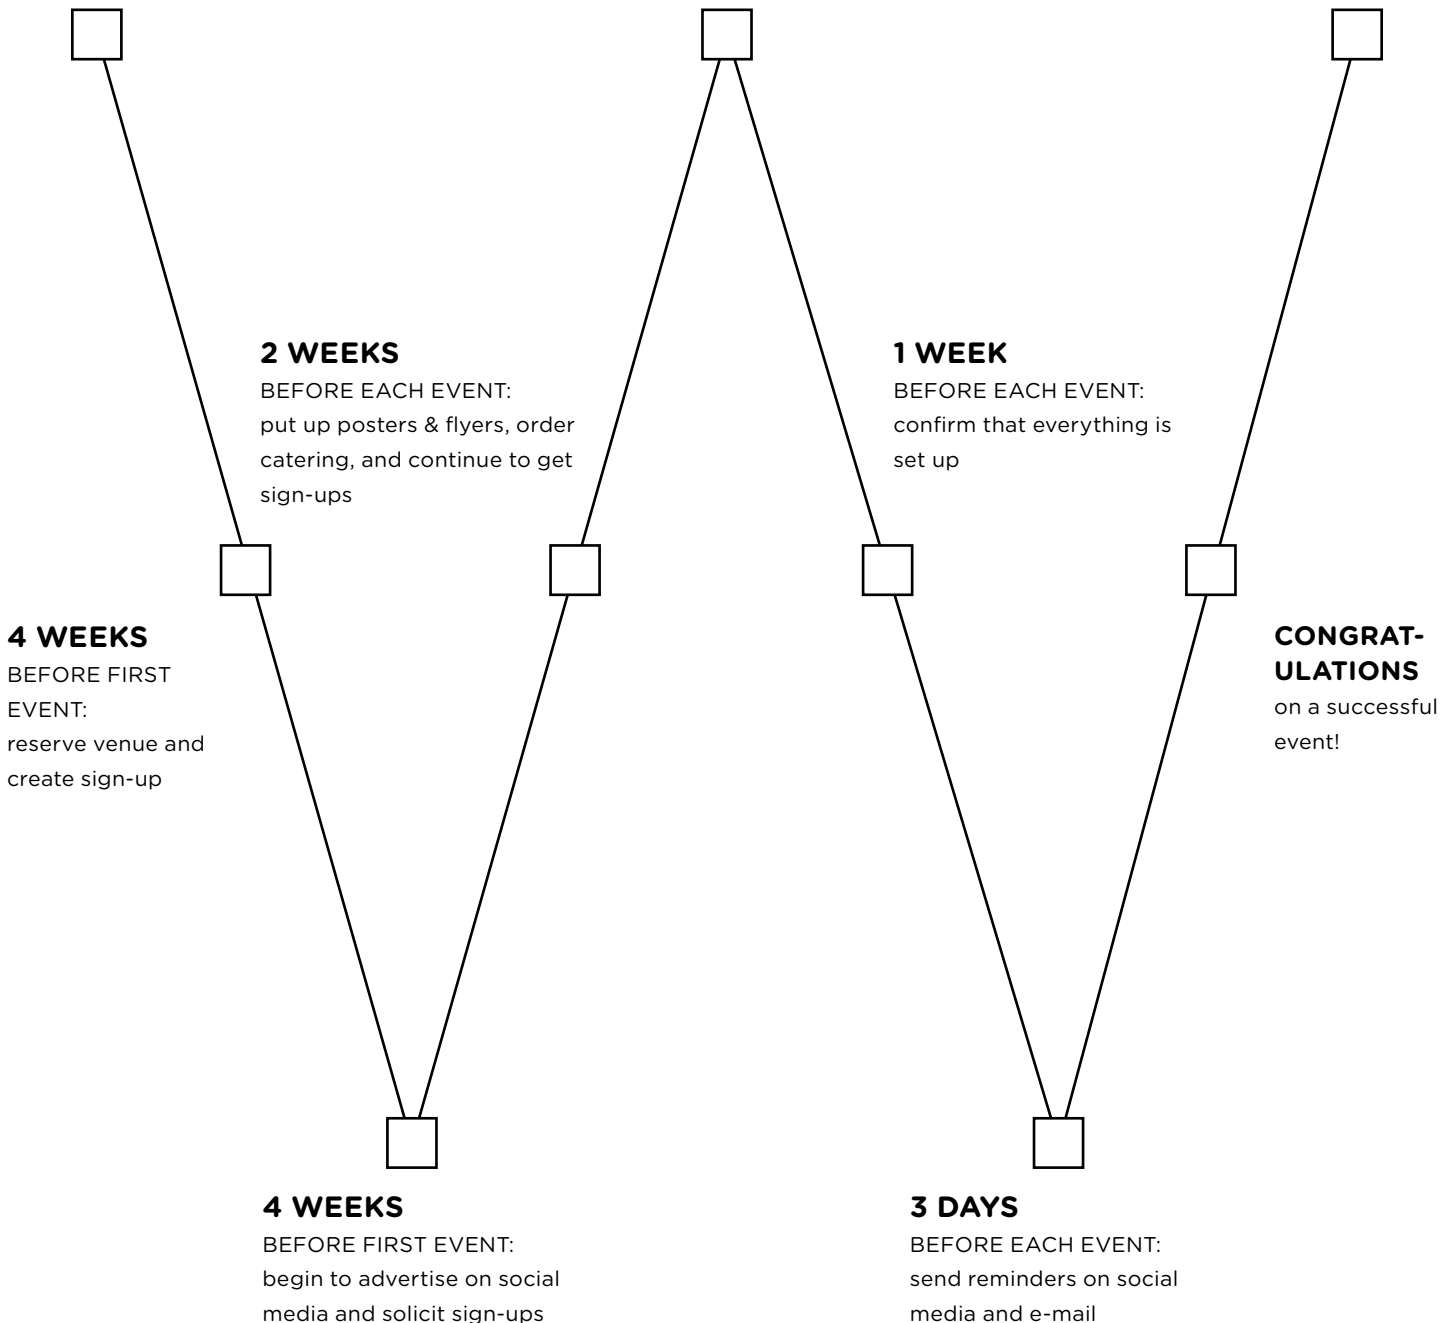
4 WEEKS
BEFORE FIRST EVENT:
reserve venue and create sign-up

4 WEEKS
BEFORE FIRST EVENT:
begin to advertise on social media and solicit sign-ups

2 WEEKS
BEFORE EACH EVENT:
put up posters & flyers, order catering, and continue to get sign-ups

1 WEEK
BEFORE EACH EVENT:
confirm that everything is set up

3 DAYS
BEFORE EACH EVENT:
send reminders on social media and e-mail

CONGRAT-ULATIONS
on a successful event!